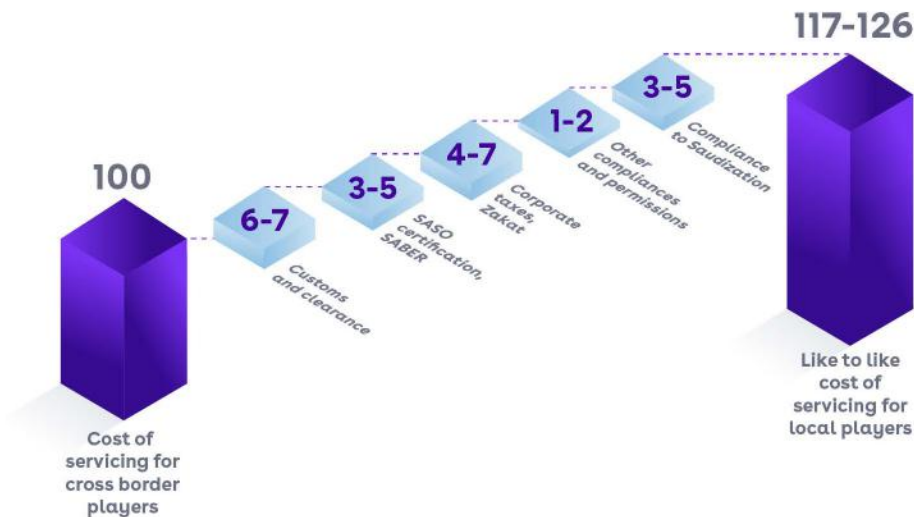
100

Cost of servicing for cross border players

6-7

Customs and clearance

3-5

SASO certification, SABER

4-7

Corporate taxes, Zakat

1-2

Other compliances and permissions

3-5

Compliance to Saudization

117-126

Like to like cost of servicing for local players